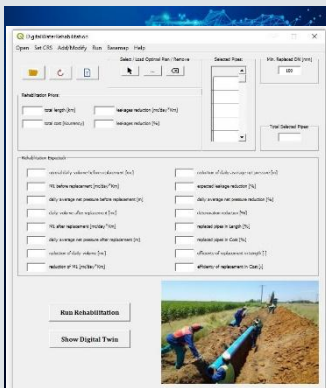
Digital Water Rehabilitation

Open Set CRS Add/Modify Run Basemap Help

Select / Load Optimal Plan / Remove

Selected Pipes:

Min. Replaced DN [mm]

100

Rehabilitation Plans:

total length [km]

leakages reduction [m3/day/km]

total cost [currency]

leakages reduction [%]

Total Selected Pipes

Rehabilitation Expected:

actual daily volume before replacement [m³]

reduction of daily average net pressure [m]

ML before replacement [m3/day/km]

expected leakage reduction [%]

daily average net pressure before replacement [m]

daily average net pressure reduction [%]

daily volume after replacement [m³]

disconnection reduction [%]

ML after replacement [m3/day/km]

replaced pipes in Length [%]

daily average net pressure after replacement [m]

replaced pipes in Cost [%]

reduction of daily volume [m³]

efficiency of replacement in Length [-]

reduction of ML [m3/day/km]

efficiency of replacement in Cost [-]

Run Rehabilitation

Show Digital Twin